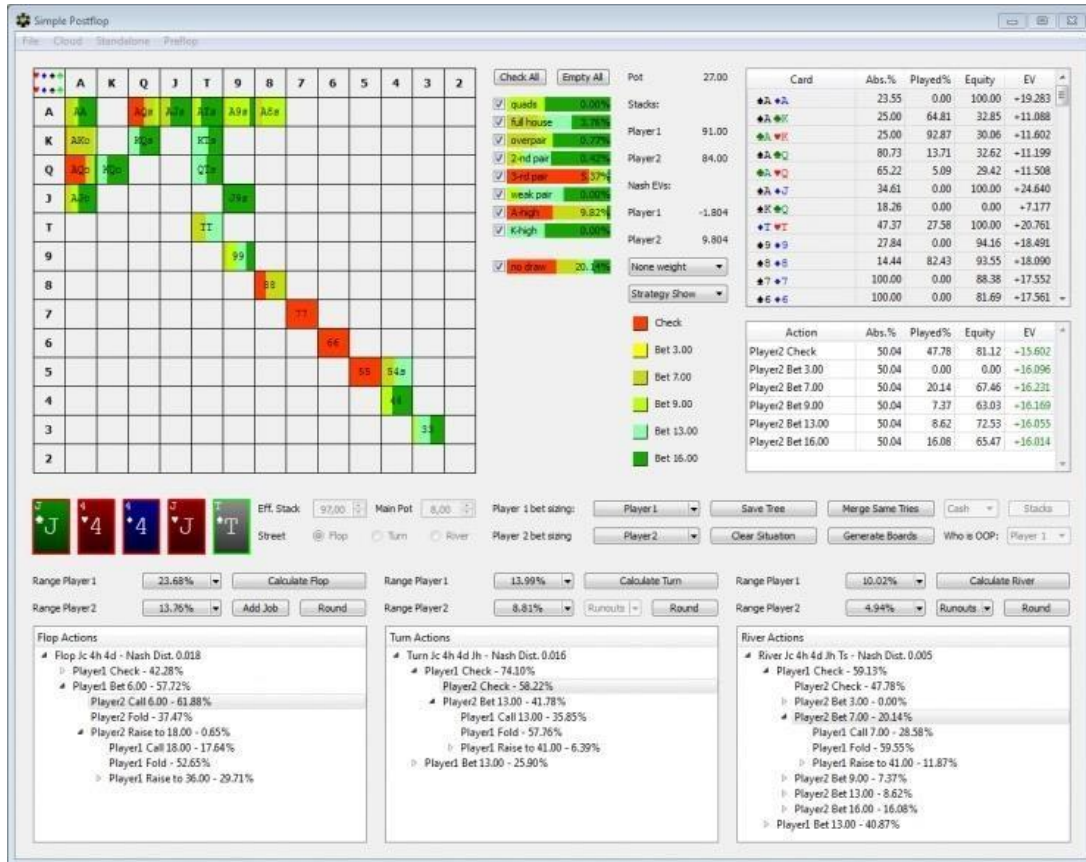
Simple Postflop

File Cloud Standalone Preflop

|  | A | K | Q | J | T | 9 | 8 | 7 | 6 | 5 | 4 | 3 | 2 |
|---|---|---|---|---|---|---|---|---|---|---|---|---|---|
| A | AA |  | AQs | AJs | ATs | A9s | A8s |  |  |  |  |  |  |
| K | AKo |  | KQs |  | KTs |  |  |  |  |  |  |  |  |
| Q | AQo | KQo |  |  | QTs |  |  |  |  |  |  |  |  |
| J | AJo |  |  |  |  | J9s |  |  |  |  |  |  |  |
| T |  |  |  |  | TT |  |  |  |  |  |  |  |  |
| 9 |  |  |  |  |  | 99 |  |  |  |  |  |  |  |
| 8 |  |  |  |  |  |  | 88 |  |  |  |  |  |  |
| 7 |  |  |  |  |  |  |  | 77 |  |  |  |  |  |
| 6 |  |  |  |  |  |  |  |  | 66 |  |  |  |  |
| 5 |  |  |  |  |  |  |  |  |  | 55 | 54s |  |  |
| 4 |  |  |  |  |  |  |  |  |  |  | 44 |  |  |
| 3 |  |  |  |  |  |  |  |  |  |  |  | 33 |  |
| 2 |  |  |  |  |  |  |  |  |  |  |  |  |  |

Check All Empty All
quads 0.00%
full house 3.76%
overpair 0.77%
2-nd pair 0.42%
3-rd pair 5.57%
weak pair 0.00%
A-high 9.82%
K-high 0.00%
no draw 20.34%

Pot 27.00
Stacks:
Player1 91.00
Player2 84.00
Nash EVs:
Player1 -1.804
Player2 9.804
None weight
Strategy Show

Check
Bet 3.00
Bet 7.00
Bet 9.00
Bet 13.00
Bet 16.00

| Card | Abs.% | Played% | Equity | EV |
|---|---|---|---|---|
| ♠A ♦A | 23.55 | 0.00 | 100.00 | +19.283 |
| ♠A ♣K | 25.00 | 64.81 | 32.85 | +11.088 |
| ♣A ♥K | 25.00 | 92.87 | 30.06 | +11.602 |
| ♠A ♥Q | 80.73 | 13.71 | 32.62 | +11.199 |
| ♣A ♥Q | 65.22 | 5.09 | 29.42 | +11.508 |
| ♠A ♦J | 34.61 | 0.00 | 100.00 | +24.640 |
| ♠K ♣Q | 18.26 | 0.00 | 0.00 | +7.177 |
| ♦T ♥T | 47.37 | 27.58 | 100.00 | +20.761 |
| ♠9 ♦9 | 27.84 | 0.00 | 94.16 | +18.491 |
| ♠8 ♦8 | 14.44 | 82.43 | 93.55 | +18.090 |
| ♠7 ♦7 | 100.00 | 0.00 | 88.38 | +17.552 |
| ♠6 ♦6 | 100.00 | 0.00 | 81.69 | +17.561 |

| Action | Abs.% | Played% | Equity | EV |
|---|---|---|---|---|
| Player2 Check | 50.04 | 47.78 | 81.12 | +15.602 |
| Player2 Bet 3.00 | 50.04 | 0.00 | 0.00 | +16.096 |
| Player2 Bet 7.00 | 50.04 | 20.14 | 67.46 | +16.231 |
| Player2 Bet 9.00 | 50.04 | 7.37 | 63.03 | +16.169 |
| Player2 Bet 13.00 | 50.04 | 8.62 | 72.53 | +16.055 |
| Player2 Bet 16.00 | 50.04 | 16.08 | 65.47 | +16.014 |

J 4 4 J T
Eff. Stack 97.00 Main Pot 8.00
Street Flop Turn River
Player 1 bet sizing: Player1 Save Tree Merge Same Tries Cash Stacks
Player 2 bet sizing Player2 Clear Situation Generate Boards Who is OOP: Player 1

Range Player1 23.68% Calculate Flop
Range Player2 13.76% Add Job Round
Range Player1 13.99% Calculate Turn
Range Player2 8.81% Runouts Round
Range Player1 10.02% Calculate River
Range Player2 4.94% Runouts Round

Flop Actions
Flop Jc 4h 4d - Nash Dist. 0.018
Player1 Check - 42.28%
Player1 Bet 6.00 - 57.72%
Player2 Call 6.00 - 61.88%
Player2 Fold - 37.47%
Player2 Raise to 18.00 - 0.65%
Player1 Call 18.00 - 17.64%
Player1 Fold - 52.65%
Player1 Raise to 36.00 - 29.71%

Turn Actions
Turn Jc 4h 4d Jh - Nash Dist. 0.016
Player1 Check - 74.10%
Player2 Check - 58.22%
Player2 Bet 13.00 - 41.78%
Player1 Call 13.00 - 35.85%
Player1 Fold - 57.76%
Player1 Raise to 41.00 - 6.39%
Player1 Bet 13.00 - 25.90%

River Actions
River Jc 4h 4d Jh Ts - Nash Dist. 0.005
Player1 Check - 59.13%
Player2 Check - 47.78%
Player2 Bet 3.00 - 0.00%
Player2 Bet 7.00 - 20.14%
Player1 Call 7.00 - 28.58%
Player1 Fold - 59.55%
Player1 Raise to 41.00 - 11.87%
Player2 Bet 9.00 - 7.37%
Player2 Bet 13.00 - 8.62%
Player2 Bet 16.00 - 16.08%
Player1 Bet 13.00 - 40.87%